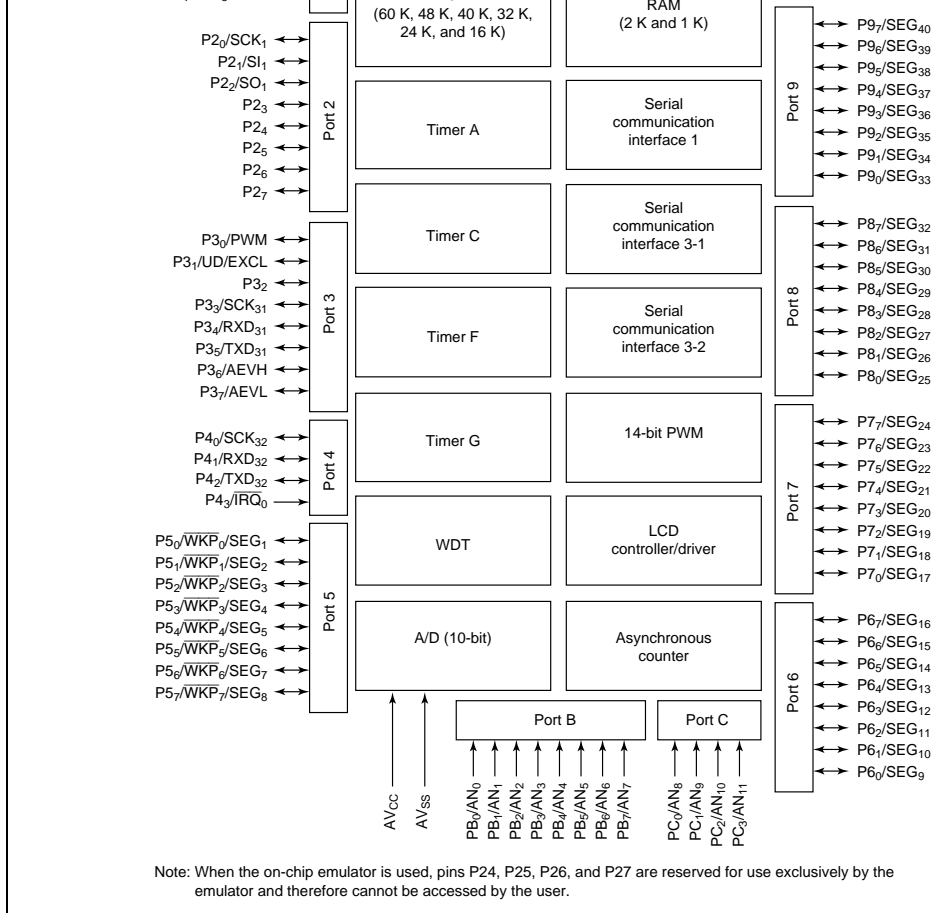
(60 K, 48 K, 40 K, 32 K, 24 K, and 16 K)

RAM (2 K and 1 K)

$P2_0/SCK_1$
$P2_1/SI_1$
$P2_2/SO_1$
$P2_3$
$P2_4$
$P2_5$
$P2_6$
$P2_7$

Port 2

Timer A

Serial communication interface 1

Port 9

$P9_7/SEG_{40}$
$P9_6/SEG_{39}$
$P9_5/SEG_{38}$
$P9_4/SEG_{37}$
$P9_3/SEG_{36}$
$P9_2/SEG_{35}$
$P9_1/SEG_{34}$
$P9_0/SEG_{33}$

$P3_0/PWM$
$P3_1/UD/EXCL$
$P3_2$
$P3_3/SCK_{31}$
$P3_4/RXD_{31}$
$P3_5/TXD_{31}$
$P3_6/AEVH$
$P3_7/AEVL$

Port 3

Timer C

Serial communication interface 3-1

Timer F

Serial communication interface 3-2

Port 8

$P8_7/SEG_{32}$
$P8_6/SEG_{31}$
$P8_5/SEG_{30}$
$P8_4/SEG_{29}$
$P8_3/SEG_{28}$
$P8_2/SEG_{27}$
$P8_1/SEG_{26}$
$P8_0/SEG_{25}$

$P4_0/SCK_{32}$
$P4_1/RXD_{32}$
$P4_2/TXD_{32}$
$P4_3/\overline{IRQ_0}$

Port 4

Timer G

14-bit PWM

Port 7

$P7_7/SEG_{24}$
$P7_6/SEG_{23}$
$P7_5/SEG_{22}$
$P7_4/SEG_{21}$
$P7_3/SEG_{20}$
$P7_2/SEG_{19}$
$P7_1/SEG_{18}$
$P7_0/SEG_{17}$

$P5_0/\overline{WKP_0}/SEG_1$
$P5_1/\overline{WKP_1}/SEG_2$
$P5_2/\overline{WKP_2}/SEG_3$
$P5_3/\overline{WKP_3}/SEG_4$
$P5_4/\overline{WKP_4}/SEG_5$
$P5_5/\overline{WKP_5}/SEG_6$
$P5_6/\overline{WKP_6}/SEG_7$
$P5_7/\overline{WKP_7}/SEG_8$

Port 5

WDT

LCD controller/driver

A/D (10-bit)

Asynchronous counter

Port 6

$P6_7/SEG_{16}$
$P6_6/SEG_{15}$
$P6_5/SEG_{14}$
$P6_4/SEG_{13}$
$P6_3/SEG_{12}$
$P6_2/SEG_{11}$
$P6_1/SEG_{10}$
$P6_0/SEG_9$

Port B

Port C

$AV_{CC}$
$AV_{SS}$

$PB_0/AN_0$
$PB_1/AN_1$
$PB_2/AN_2$
$PB_3/AN_3$
$PB_4/AN_4$
$PB_5/AN_5$
$PB_6/AN_6$
$PB_7/AN_7$

$PC_0/AN_8$
$PC_1/AN_9$
$PC_2/AN_{10}$
$PC_3/AN_{11}$

Note: When the on-chip emulator is used, pins P24, P25, P26, and P27 are reserved for use exclusively by the emulator and therefore cannot be accessed by the user.